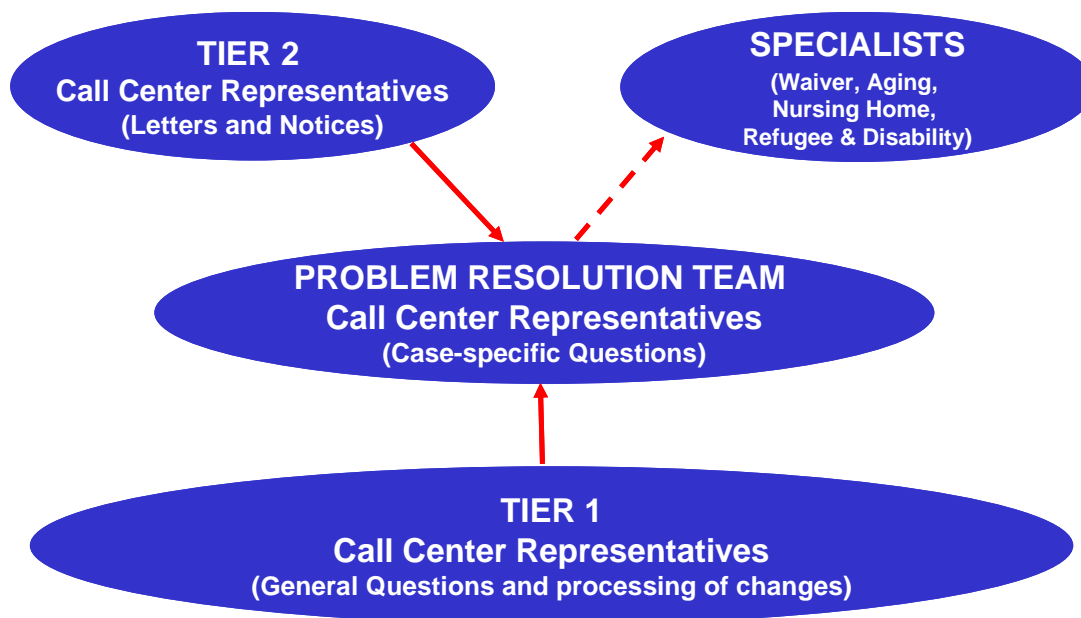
TIER 2
Call Center Representatives
(Letters and Notices)

SPECIALISTS
(Waiver, Aging, Nursing Home, Refugee & Disability)

PROBLEM RESOLUTION TEAM
Call Center Representatives
(Case-specific Questions)

TIER 1
Call Center Representatives
(General Questions and processing of changes)